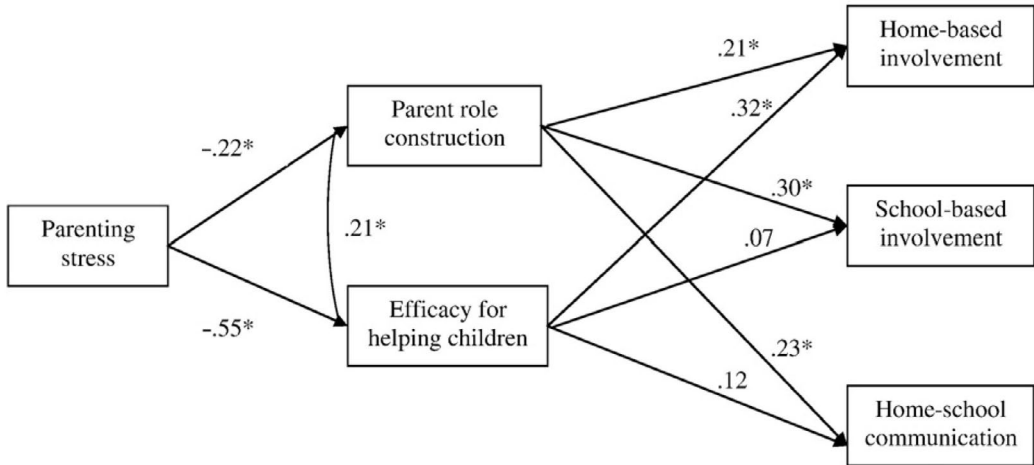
Parenting stress

-.22*

-.55*

.21*

Parent role construction

Efficacy for helping children

.21*

.32*

.30*

.07

.23*

.12

Home-based involvement

School-based involvement

Home-school communication